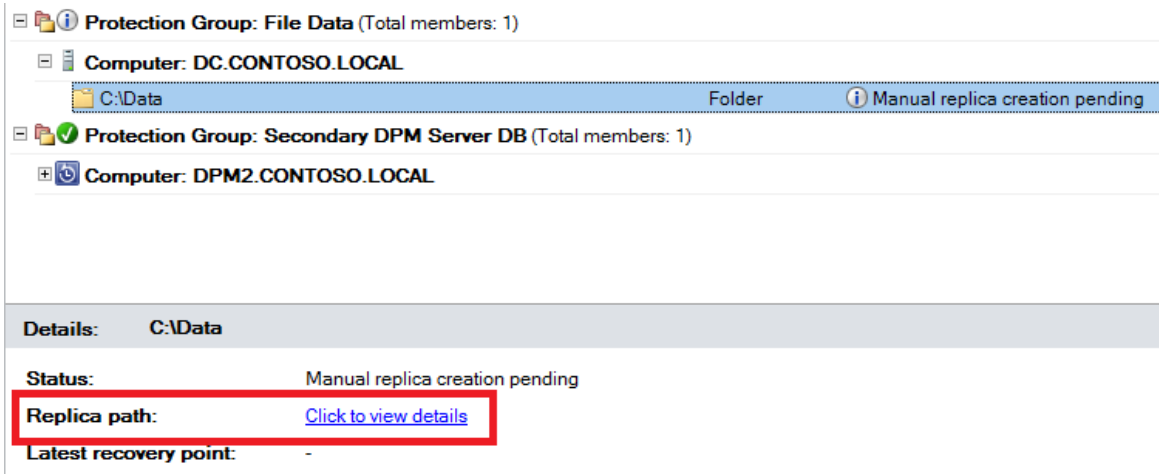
Protection Group: File Data (Total members: 1)

Computer: DC.CONTOSO.LOCAL

C:\Data Folder Manual replica creation pending

Protection Group: Secondary DPM Server DB (Total members: 1)

Computer: DPM2.CONTOSO.LOCAL

Details: C:\Data

Status: Manual replica creation pending

Replica path: Click to view details

Latest recovery point: -